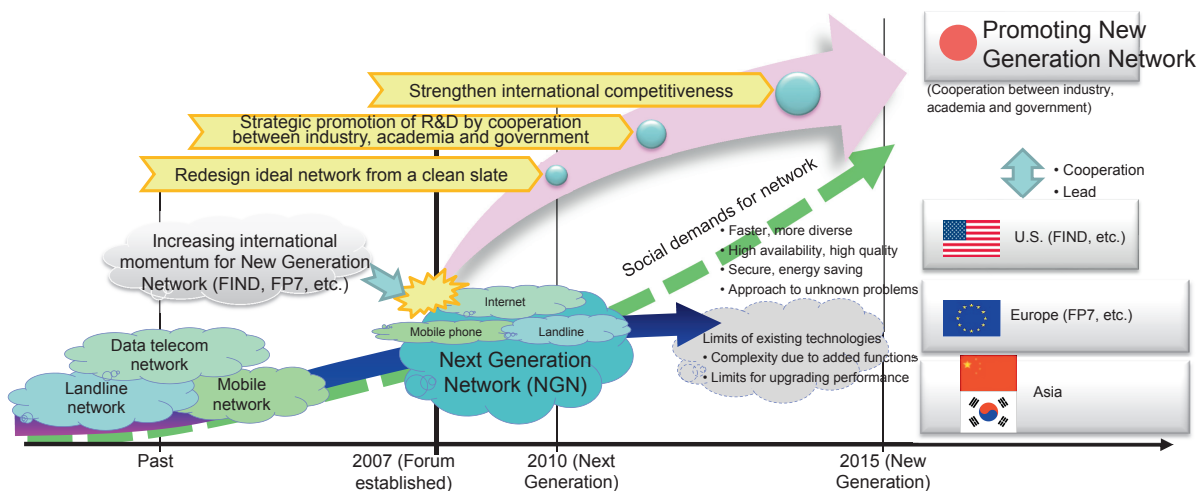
Promoting New Generation Network

(Cooperation between industry, academia and government)

Strengthen international competitiveness

Strategic promotion of R&D by cooperation between industry, academia and government

Redesign ideal network from a clean slate

• Cooperation
• Lead

Social demands for network

Increasing international momentum for New Generation Network (FIND, FP7, etc.)

• Faster, more diverse
• High availability, high quality
• Secure, energy saving
• Approach to unknown problems

U.S. (FIND, etc.)

Internet

Mobile phone

Landline

Europe (FP7, etc.)

Limits of existing technologies
• Complexity due to added functions
• Limits for upgrading performance

Data telecom network

Landline network

Mobile network

Next Generation Network (NGN)

Asia

Past

2007 (Forum established)

2010 (Next Generation)

2015 (New Generation)